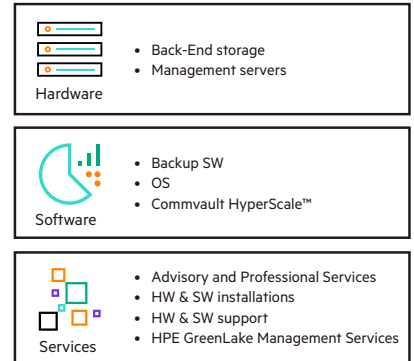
Hardware

• Back-End storage
• Management servers

Software

• Backup SW
• OS
• Commvault HyperScale™

Services

• Advisory and Professional Services
• HW & SW installations
• HW & SW support
• HPE GreenLake Management Services